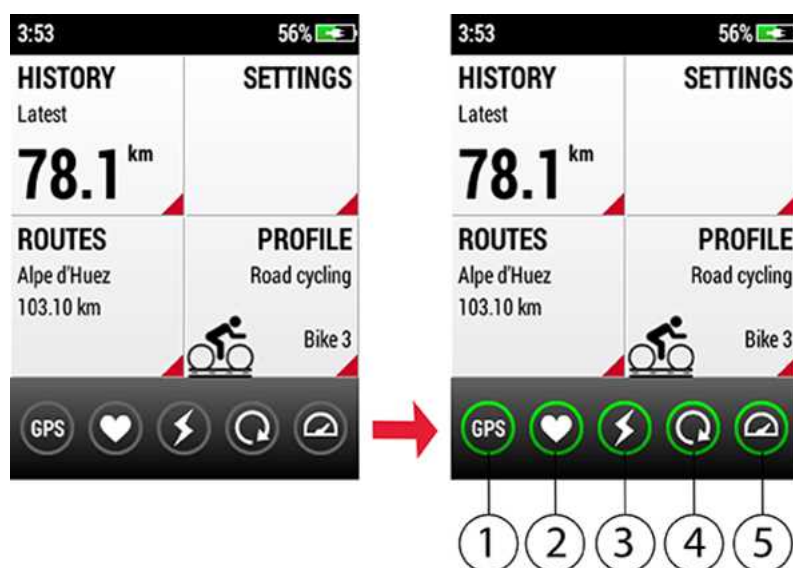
3:53 56%

HISTORY
Latest
78.1 km

SETTINGS

ROUTES
Alpe d'Huez
103.10 km

PROFILE
Road cycling
Bike 3

GPS

3:53 56%

HISTORY
Latest
78.1 km

SETTINGS

ROUTES
Alpe d'Huez
103.10 km

PROFILE
Road cycling
Bike 3

GPS

1 2 3 4 5